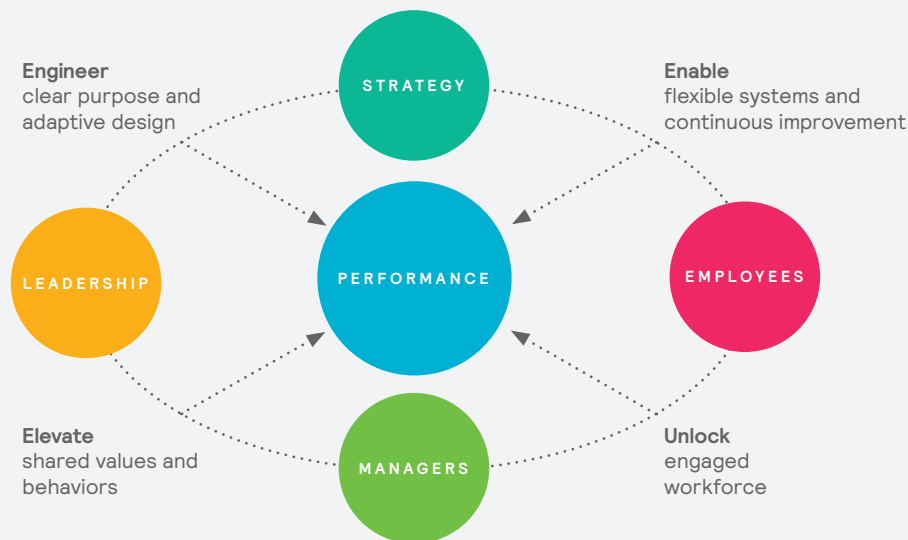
Engineer
clear purpose and adaptive design

STRATEGY

Enable
flexible systems and continuous improvement

LEADERSHIP

PERFORMANCE

EMPLOYEES

Elevate
shared values and behaviors

MANAGERS

Unlock
engaged workforce